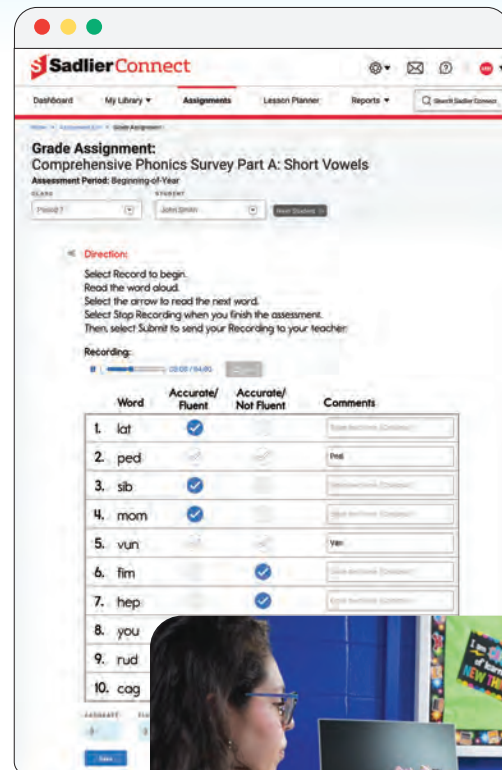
Sadlier Connect

Dashboard My Library ▾ Assignments Lesson Planner Reports ▾ Search Sadlier Connect

Home > Assessment List > Grade Assignment

Grade Assignment:
Comprehensive Phonics Survey Part A: Short Vowels
Assessment Period: Beginning-of-Year

CLASS
Period 7
STUDENT
John Smith
Next Student

Direction:
Select Record to begin.
Read the word aloud.
Select the arrow to read the next word.
Select Stop Recording when you finish the assessment.
Then, select Submit to send your Recording to your teacher.

Recording:
00:00 / 04:00

| | Word | Accurate/ Fluent | Accurate/ Not Fluent | Comments |
|---|---|---|---|---|
| 1. | lat | ✓ | | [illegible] |
| 2. | ped | | | Ped. |
| 3. | sib | ✓ | | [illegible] |
| 4. | mom | ✓ | | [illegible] |
| 5. | vun | | | Ver. |
| 6. | fim | | ✓ | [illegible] |
| 7. | hep | | ✓ | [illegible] |
| 8. | you | | | |
| 9. | rud | | | |
| 10. | cag | | | |

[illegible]